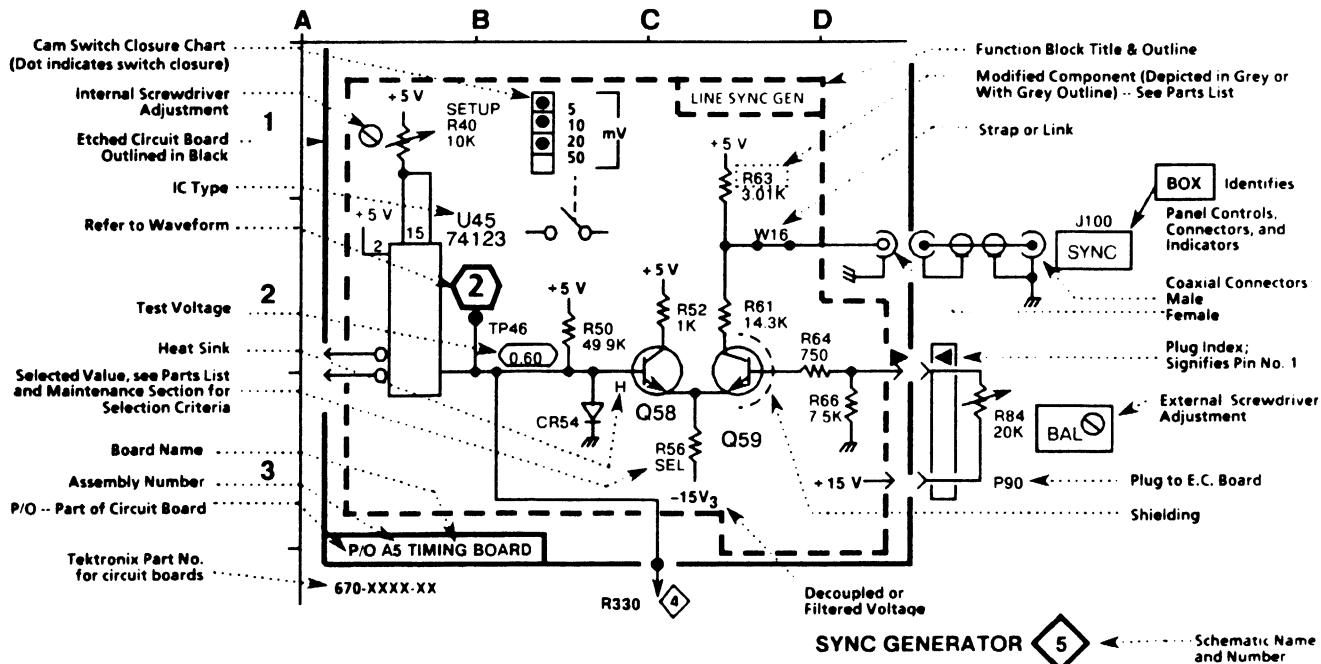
A B C D

1 2 3

Cam Switch Closure Chart (Dot indicates switch closure)

Internal Screwdriver Adjustment

Etched Circuit Board Outlined in Black

IC Type

Refer to Waveform

Test Voltage

Heat Sink

Selected Value, see Parts List and Maintenance Section for Selection Criteria

Board Name

Assembly Number

P/O -- Part of Circuit Board

Tektronix Part No. for circuit boards

Function Block Title & Outline

Modified Component (Depicted in Grey or With Grey Outline) -- See Parts List

Strap or Link

BOX Identifies Panel Controls, Connectors, and Indicators

Coaxial Connectors Male Female

Plug Index; Signifies Pin No. 1

External Screwdriver Adjustment

Plug to E.C. Board

Shielding

Decoupled or Filtered Voltage

Schematic Name and Number

+5 V
SETUP
R40
10K

5
10
20
50
mV

LINE SYNC GEN

+5 V
2
15
U45
74123

2

TP46
0.60

+5 V
R50
49.9K

+5 V
R52
1K

H

CR54

Q58

R56
SEL

$-15V_3$

+5 V
R63
3.01K

W16

R61
14.3K

Q59

R64
750

R66
7.5K

+15 V

J100
SYNC

R84
20K

BAL

P90

P/O A5 TIMING BOARD

670-XXXX-XX

R330
4

SYNC GENERATOR 5